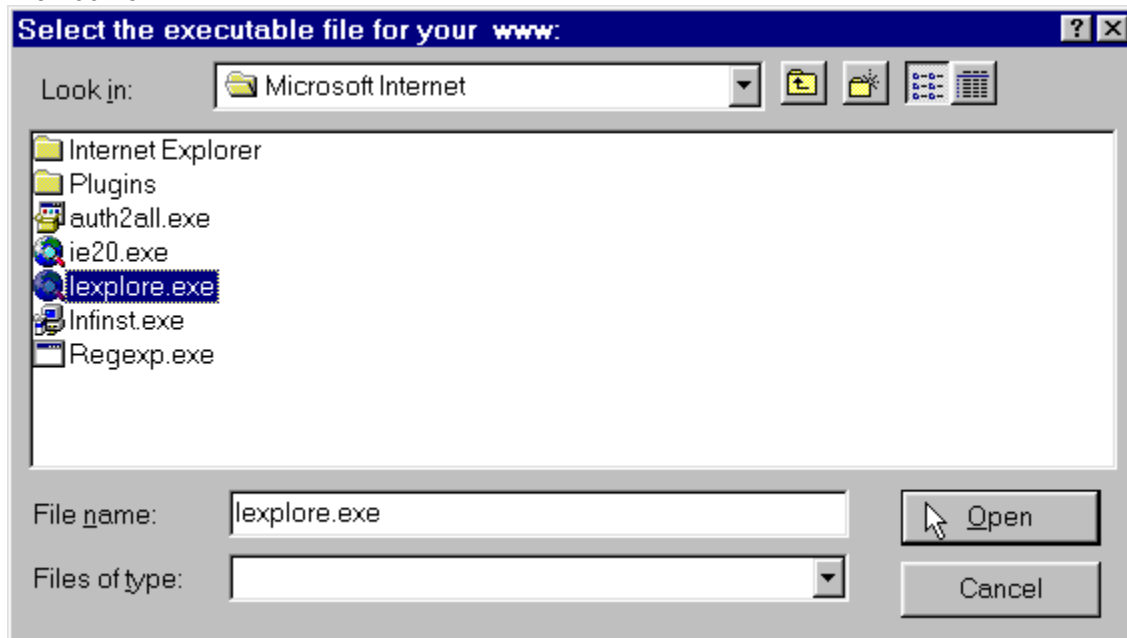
Select the executable file for your www:

Look in: Microsoft Internet

Internet Explorer
Plugins
auth2all.exe
ie20.exe
Iexplore.exe
Infinst.exe
Regexp.exe

File name: Iexplore.exe
Open
Files of type:
Cancel